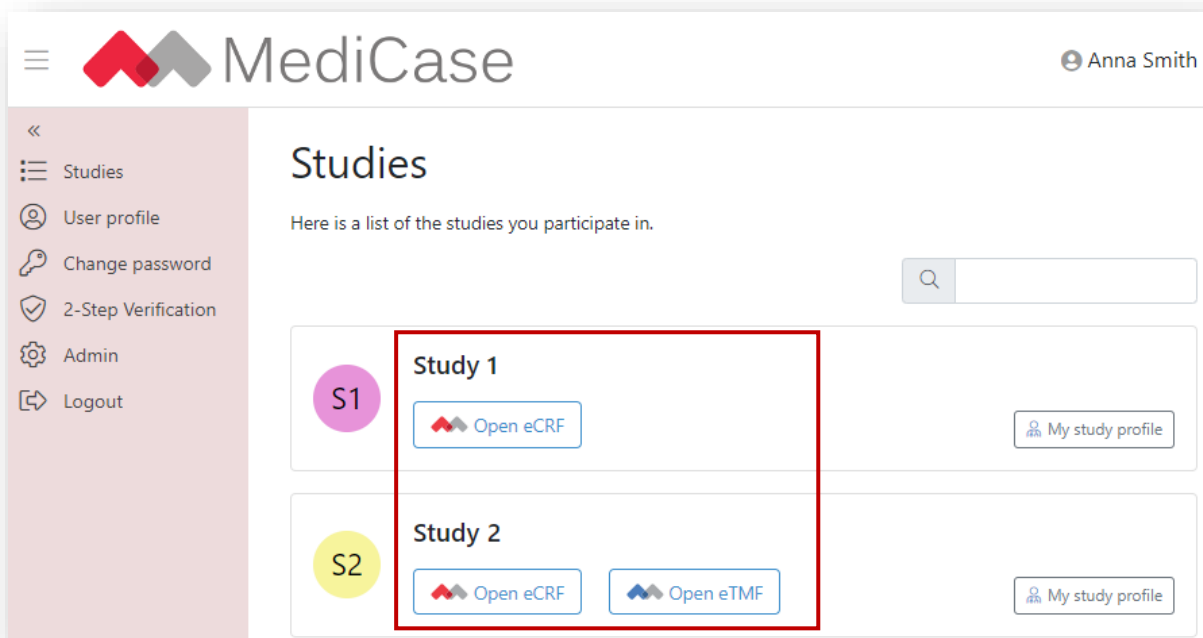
MediCase

Anna Smith

«

Studies

User profile

Change password

2-Step Verification

Admin

Logout

Studies

Here is a list of the studies you participate in.

S1

Study 1

Open eCRF

My study profile

S2

Study 2

Open eCRF

Open eTMF

My study profile